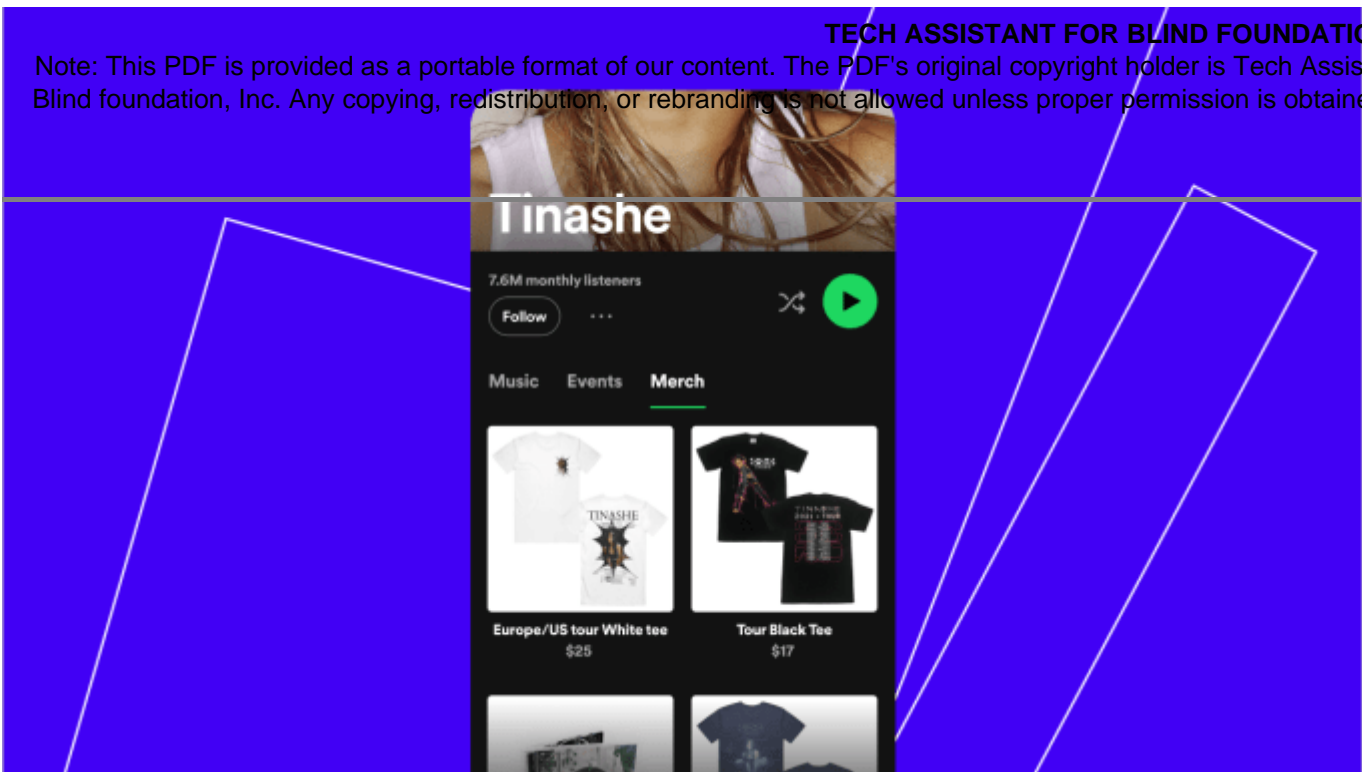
TECH ASSISTANT FOR BLIND FOUNDATI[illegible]

Note: This PDF is provided as a portable format of our content. The PDF's original copyright holder is Tech Assis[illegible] Blind foundation, Inc. Any copying, redistribution, or rebranding is not allowed unless proper permission is obtain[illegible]

Tinashe

7.6M monthly listeners

Follow

Music Events Merch

TINASHE

TINASHE

Europe/US tour White tee
$25

Tour Black Tee
$17